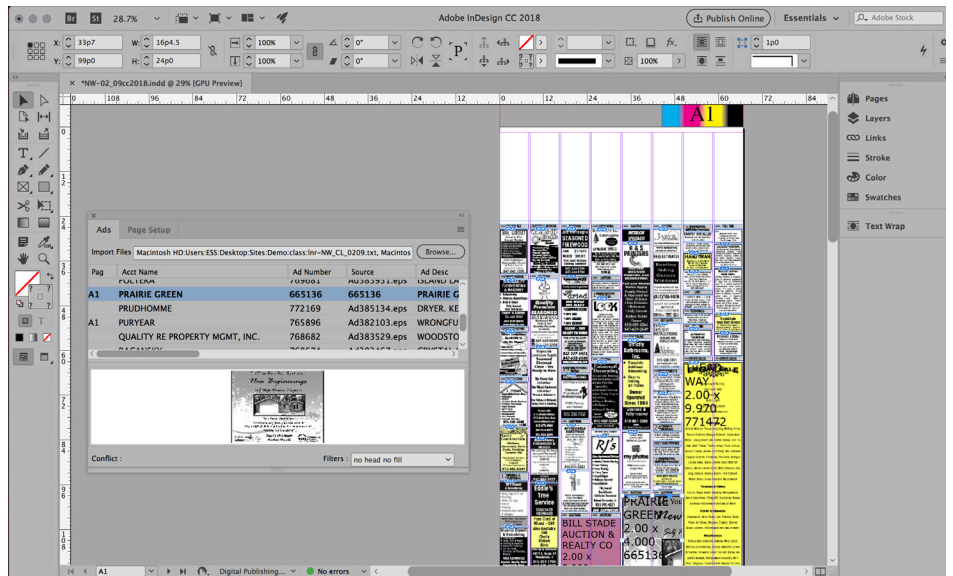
Br St 28.7%
Adobe InDesign CC 2018
Publish Online
Essentials
Adobe Stock
X: 33p7
Y: 99p0
W: 16p4.5
H: 24p0
100%
100%
0°
0°
1p0
100%
*NW-02_09cc2018.indd @ 29% [GPU Preview]
0 108 96 84 72 60 48 36 24 12 0 12 24 36 48 60 72 84
A1
Ads
Page Setup
Import Files
Macintosh HD:Users:ESS:Desktop:Sites:Demo:class:lnr-NW_CL_0209.txt, Macintos
Browse...

| Pag | Acct Name | Ad Number | Source | Ad Desc |
|---|---|---|---|---|
| | POLTERA | 790981 | Ad385951.eps | ISLAND LA |
| A1 | PRAIRIE GREEN | 665136 | 665136 | PRAIRIE G |
| | PRUDHOMME | 772169 | Ad385134.eps | DRYER. KE |
| A1 | PURYEAR | 765896 | Ad382103.eps | WRONGFU |
| | QUALITY RE PROPERTY MGMT, INC. | 768682 | Ad383529.eps | WOODSTO |

New Beginnings
Conflict :
Filters :
no head no fill
SEASONED FIREWOOD
Quality Seasoned
RJ's
my photos
Eddie's Tree Service
ENGLEDALE WAY 2.00 x 9.970 771472
BILL STADE AUCTION & REALTY CO 2.00 x
PRAIRIE GREEN 2.00 x 4.000 665136
Pages
Layers
Links
Stroke
Color
Swatches
Text Wrap
A1
Digital Publishing...
No errors